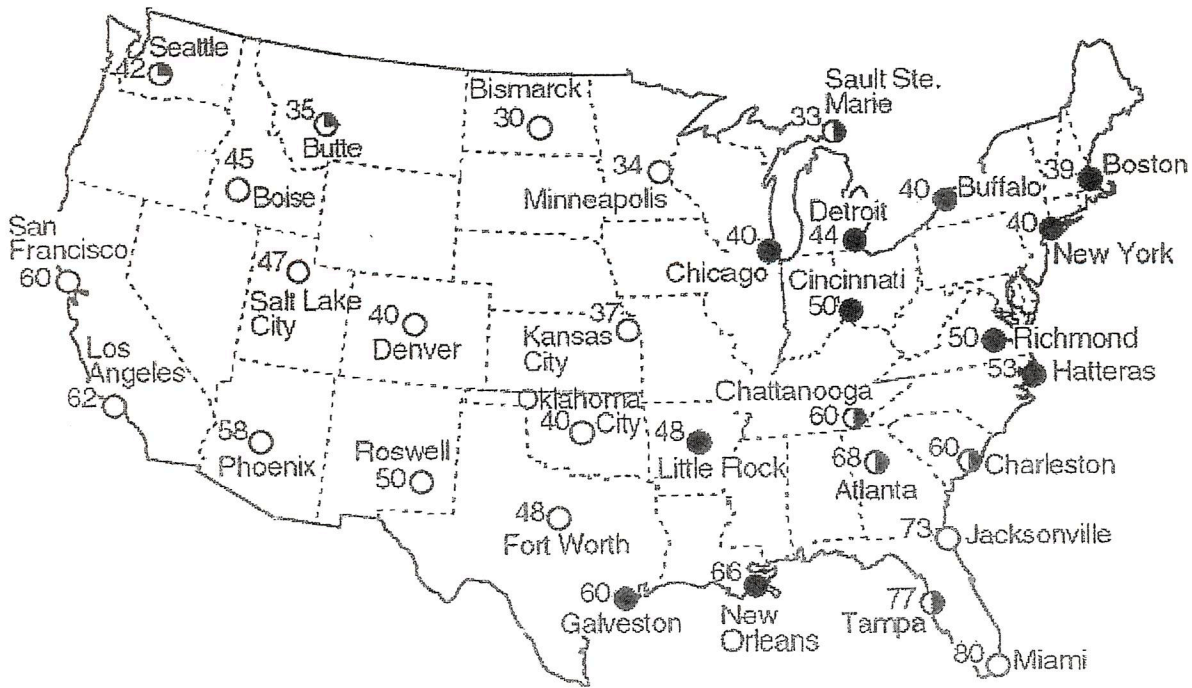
42 Seattle
35 Butte
45 Boise
Bismarck 30
34 Minneapolis
Sault Ste. Marie 33
39 Boston
40 Buffalo
Detroit 44
40 New York
San Francisco 60
47 Salt Lake City
40 Denver
37 Kansas City
40 Chicago
Cincinnati 50
50 Richmond
53 Hatteras
Los Angeles 62
Oklahoma 40 City
48 Little Rock
Chattanooga 60
68 Atlanta
60 Charleston
58 Phoenix
Roswell 50
48 Fort Worth
73 Jacksonville
60 Galveston
66 New Orleans
77 Tampa
80 Miami